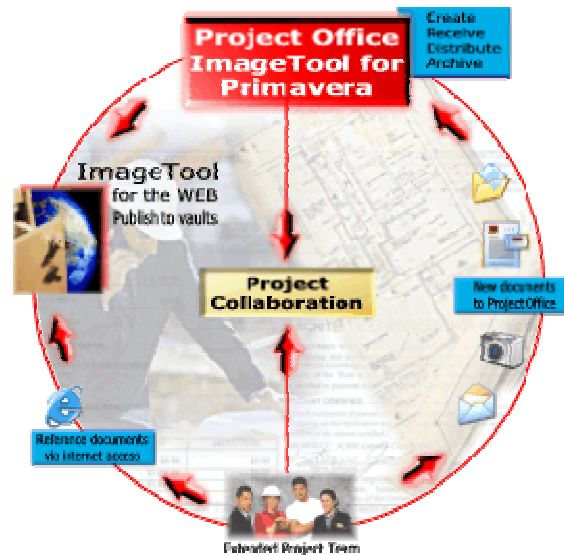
Project Office ImageTool for Primavera

Create
Receive
Distribute
Archive

ImageTool
for the WEB
Publish to vaults

Project Collaboration

New documents to ProjectOffice

Reference documents via internet access

Extended Project Team